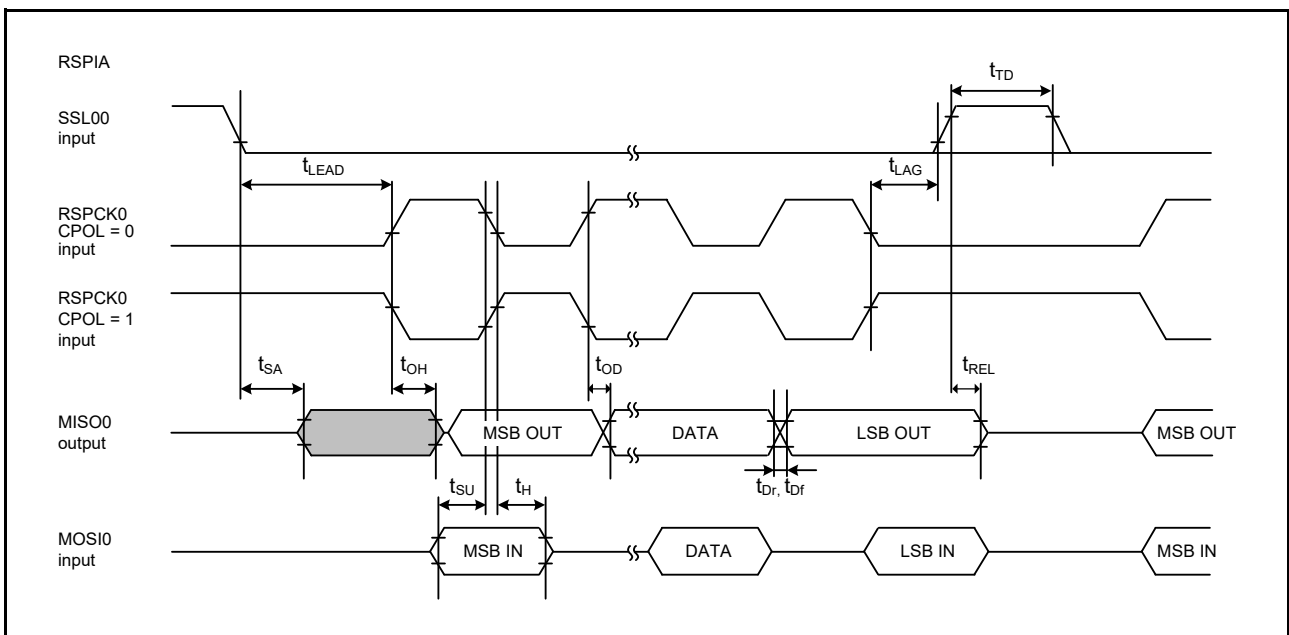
RSPIA

$t_{TD}$

SSL00 input

$t_{LEAD}$

$t_{LAG}$

RSPCK0 CPOL = 0 input

RSPCK0 CPOL = 1 input

$t_{SA}$

$t_{OH}$

$t_{OD}$

$t_{REL}$

MISO0 output

MSB OUT

DATA

LSB OUT

MSB OUT

$t_{Dr,}$ $t_{Df}$

$t_{SU}$

$t_{H}$

MOSI0 input

MSB IN

DATA

LSB IN

MSB IN